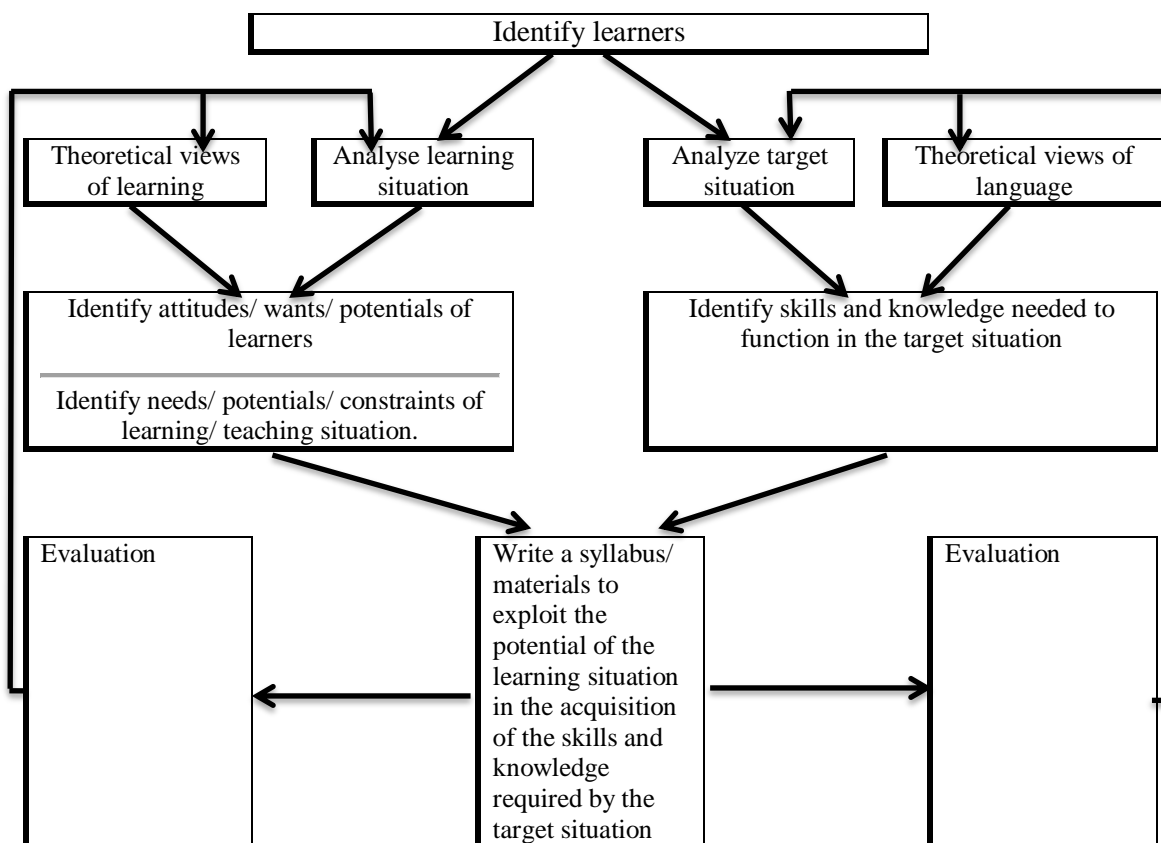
Identify learners

Theoretical views of learning

Analyse learning situation

Analyze target situation

Theoretical views of language

Identify attitudes/ wants/ potentials of learners

Identify needs/ potentials/ constraints of learning/ teaching situation.

Identify skills and knowledge needed to function in the target situation

Evaluation

Write a syllabus/ materials to exploit the potential of the learning situation in the acquisition of the skills and knowledge required by the target situation

Evaluation